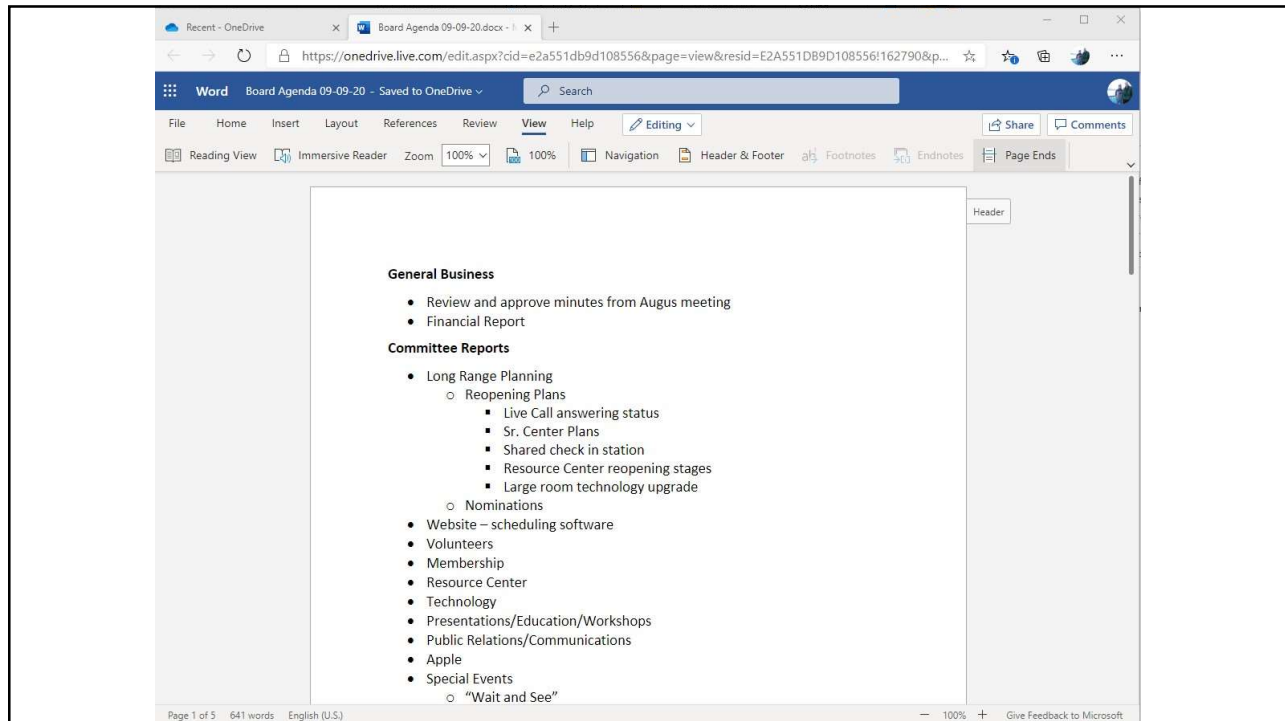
Recent - OneDrive
Board Agenda 09-09-20.docx - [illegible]
https://onedrive.live.com/edit.aspx?cid=e2a551db9d108556&page=view&resid=E2A551DB9D108556!162790&p...

Word Board Agenda 09-09-20 - Saved to OneDrive
Search

File Home Insert Layout References Review View Help Editing
Share Comments

Reading View Immersive Reader Zoom 100% 100% Navigation Header & Footer Footnotes Endnotes Page Ends

Header

**General Business**

- Review and approve minutes from Augus meeting
- Financial Report

**Committee Reports**

- Long Range Planning
  - Reopening Plans
    - Live Call answering status
    - Sr. Center Plans
    - Shared check in station
    - Resource Center reopening stages
    - Large room technology upgrade
  - Nominations
- Website – scheduling software
- Volunteers
- Membership
- Resource Center
- Technology
- Presentations/Education/Workshops
- Public Relations/Communications
- Apple
- Special Events
  - "Wait and See"

Page 1 of 5 641 words English (U.S.)
100% Give Feedback to Microsoft